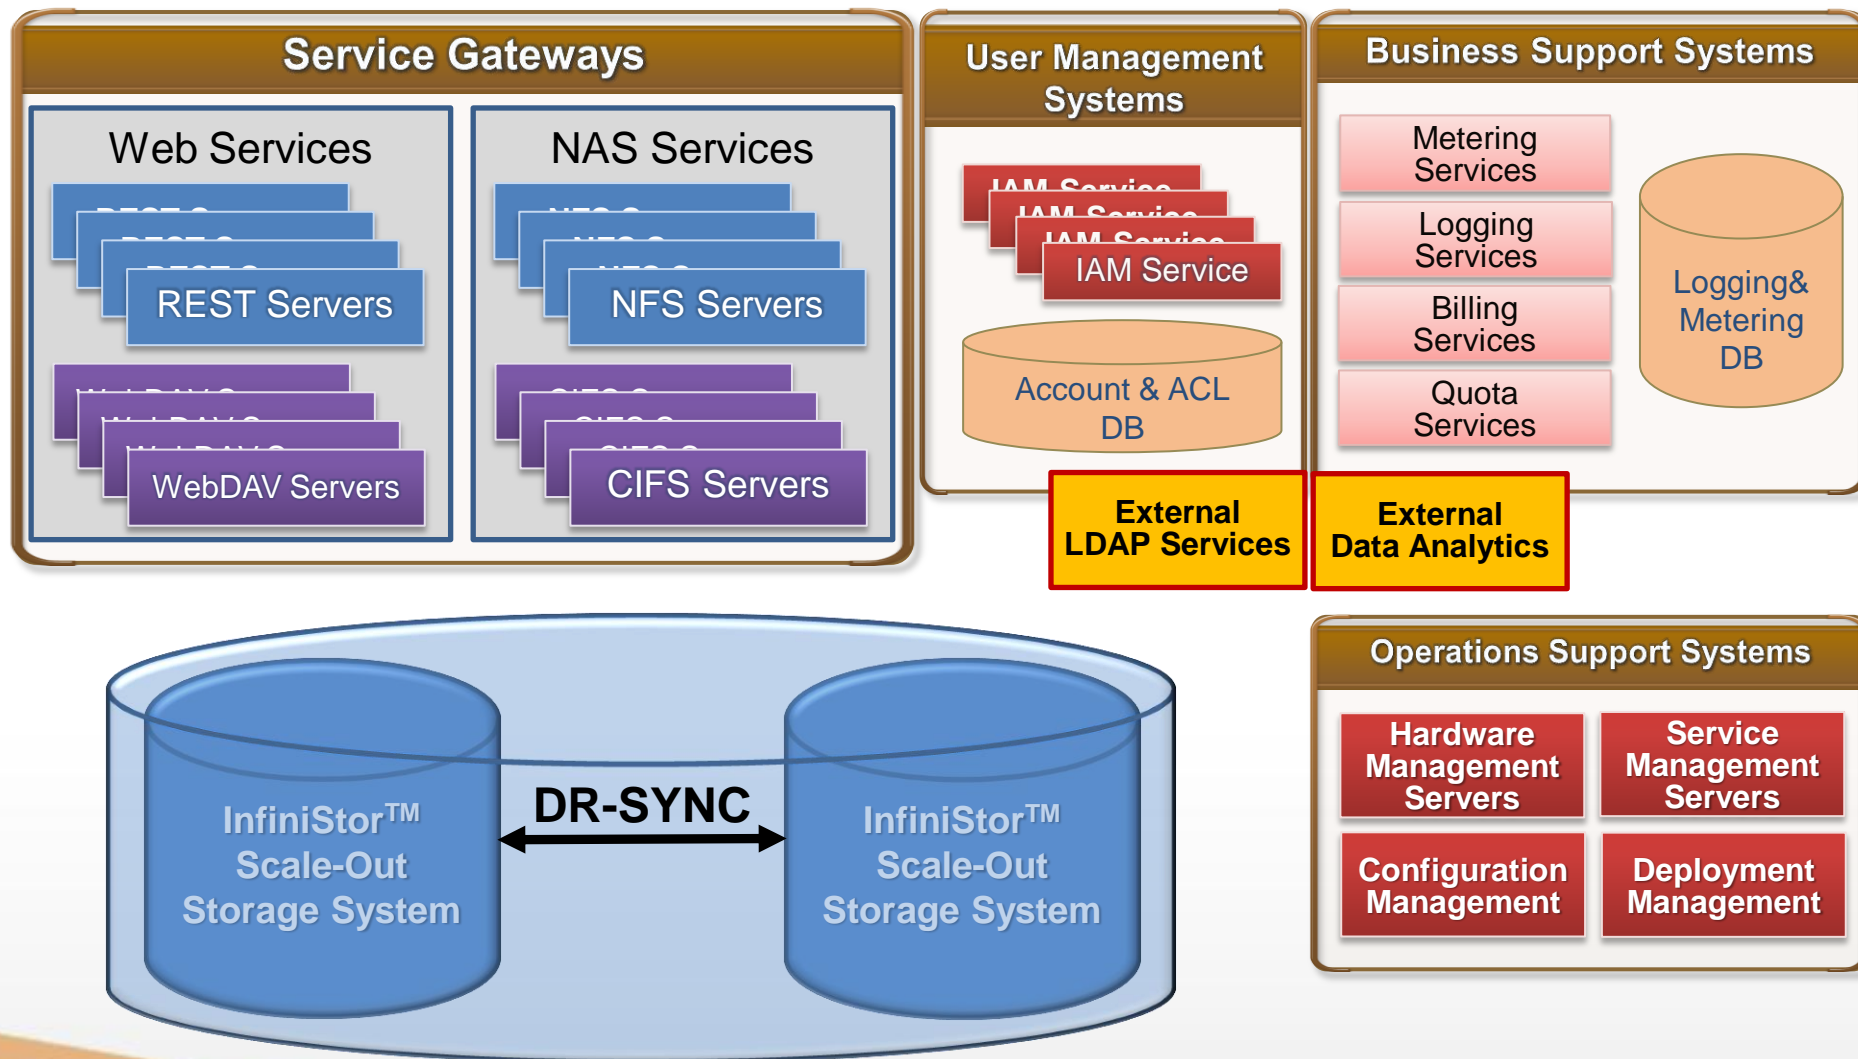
Service Gateways

Web Services

REST Servers

WebDAV Servers

NAS Services

NFS Servers

CIFS Servers

User Management Systems

IAM Service

Account & ACL DB

Business Support Systems

Metering Services

Logging Services

Billing Services

Quota Services

Logging& Metering DB

External LDAP Services

External Data Analytics

InfiniStor™ Scale-Out Storage System

DR-SYNC

InfiniStor™ Scale-Out Storage System

Operations Support Systems

Hardware Management Servers

Service Management Servers

Configuration Management

Deployment Management